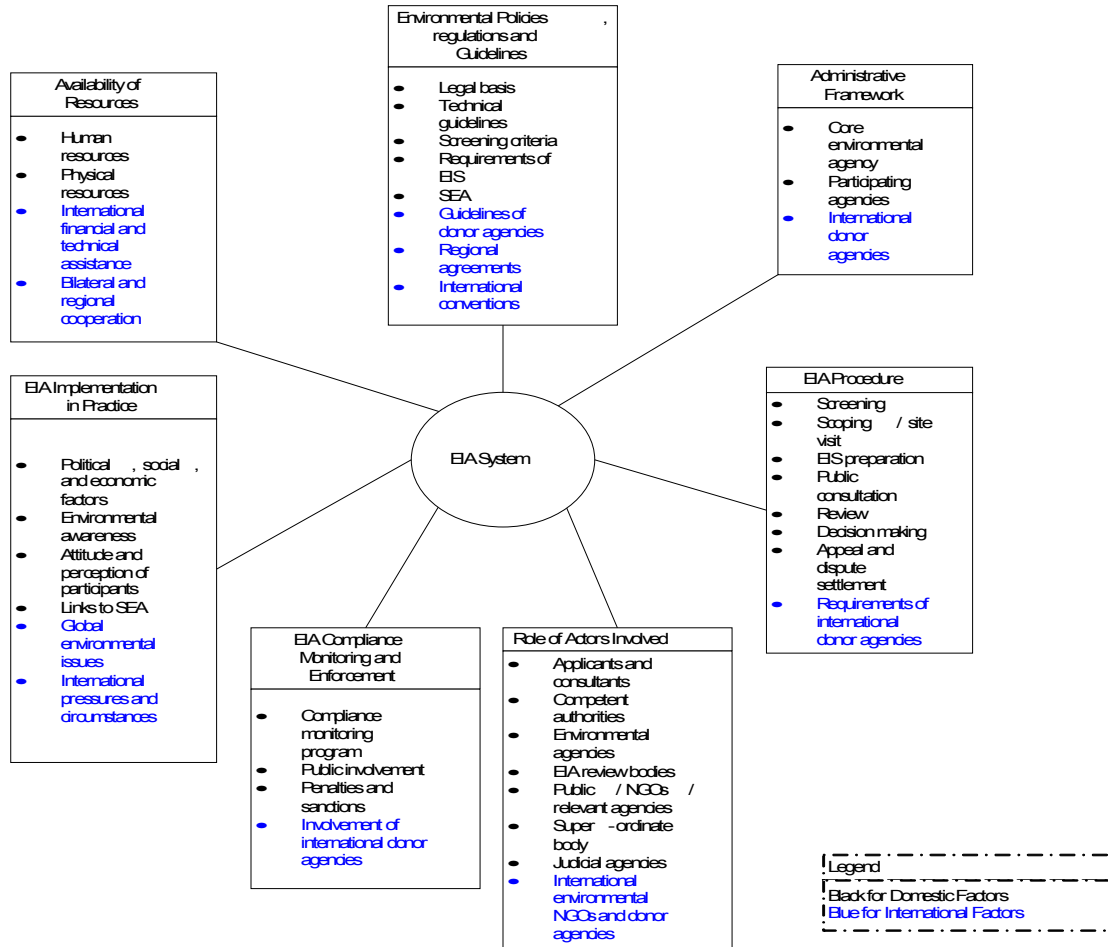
Environmental Policies , regulations and Guidelines

- Legal basis
- Technical guidelines
- Screening criteria
- Requirements of EIS
- SEA
- Guidelines of donor agencies
- Regional agreements
- International conventions

Availability of Resources

- Human resources
- Physical resources
- International financial and technical assistance
- Bilateral and regional cooperation

Administrative Framework

- Core environmental agency
- Participating agencies
- International donor agencies

EIA Implementation in Practice

- Political , social , and economic factors
- Environmental awareness
- Attitude and perception of participants
- Links to SEA
- Global environmental issues
- International pressures and circumstances

EIA System

EIA Procedure

- Screening
- Scoping / site visit
- EIS preparation
- Public consultation
- Review
- Decision making
- Appeal and dispute settlement
- Requirements of international donor agencies

EIA Compliance Monitoring and Enforcement

- Compliance monitoring program
- Public involvement
- Penalties and sanctions
- Involvement of international donor agencies

Role of Actors Involved

- Applicants and consultants
- Competent authorities
- Environmental agencies
- EIA review bodies
- Public / NGOs / relevant agencies
- Super -ordinate body
- Judicial agencies
- International environmental NGOs and donor agencies

Legend
Black for Domestic Factors
Blue for International Factors